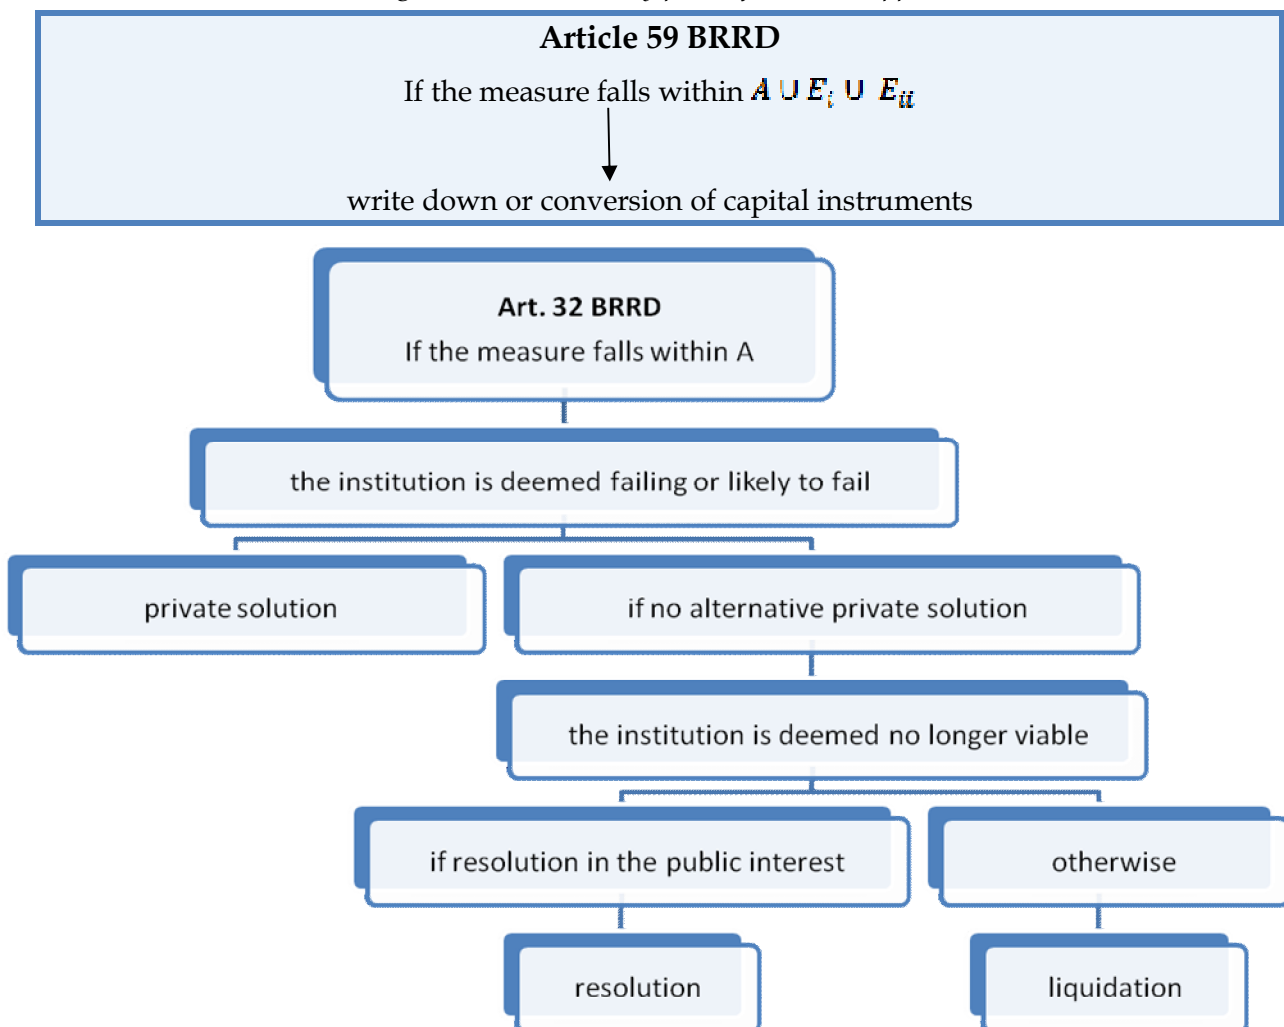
Article 59 BRRD

If the measure falls within $A \cup E_i \cup E_{ii}$

write down or conversion of capital instruments

Art. 32 BRRD
If the measure falls within A

the institution is deemed failing or likely to fail

private solution

if no alternative private solution

the institution is deemed no longer viable

if resolution in the public interest

otherwise

resolution

liquidation